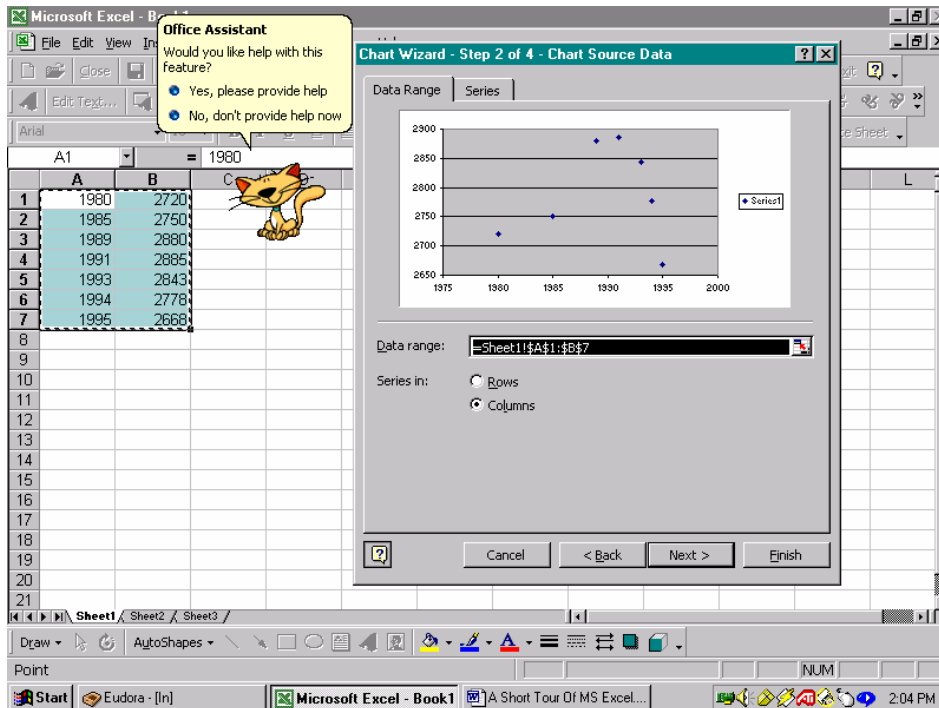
Microsoft Excel - Book1

File Edit View In

Close

Edit Text...

Arial

A1 = 1980

Office Assistant

Would you like help with this feature?

Yes, please provide help

No, don't provide help now

| | A | B |
|---|---|---|
| 1 | 1980 | 2720 |
| 2 | 1985 | 2750 |
| 3 | 1989 | 2880 |
| 4 | 1991 | 2885 |
| 5 | 1993 | 2843 |
| 6 | 1994 | 2778 |
| 7 | 1995 | 2668 |
| 8 | | |
| 9 | | |
| 10 | | |
| 11 | | |
| 12 | | |
| 13 | | |
| 14 | | |
| 15 | | |
| 16 | | |
| 17 | | |
| 18 | | |
| 19 | | |
| 20 | | |
| 21 | | |

Chart Wizard - Step 2 of 4 - Chart Source Data

Data Range Series

2900 2850 2800 2750 2700 2650

1975 1980 1985 1990 1995 2000

Series1

Data range: =Sheet1!$A$1:$B$7

Series in: Rows Columns

Cancel < Back Next > Finish

C L

xit

e Sheet

Sheet1 Sheet2 Sheet3

Draw AutoShapes

Point NUM

Start Eudora - [In] Microsoft Excel - Book1 A Short Tour Of MS Excel... 2:04 PM